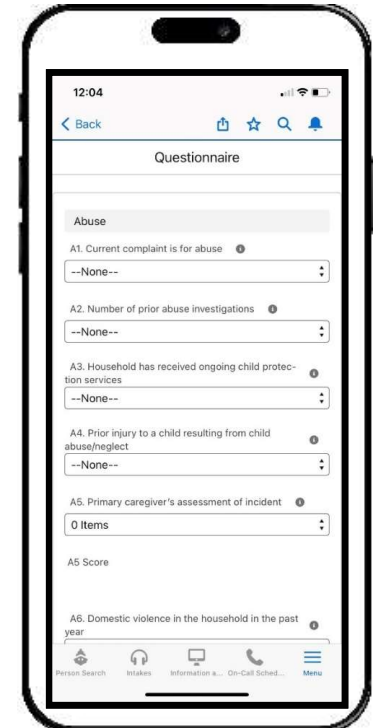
12:04

Back

Questionnaire

Abuse

A1. Current complaint is for abuse

--None--

A2. Number of prior abuse investigations

--None--

A3. Household has received ongoing child protection services

--None--

A4. Prior injury to a child resulting from child abuse/neglect

--None--

A5. Primary caregiver's assessment of incident

0 Items

A5 Score

A6. Domestic violence in the household in the past year

Person Search Intakes Information a... On-Call Sched... Menu